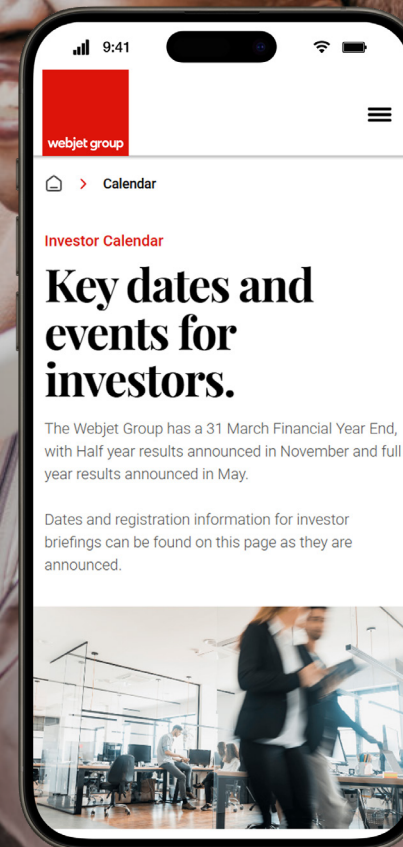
9:41

webjet group

> Calendar

Investor Calendar

Key dates and events for investors.

The Webjet Group has a 31 March Financial Year End, with Half year results announced in November and full year results announced in May.

Dates and registration information for investor briefings can be found on this page as they are announced.